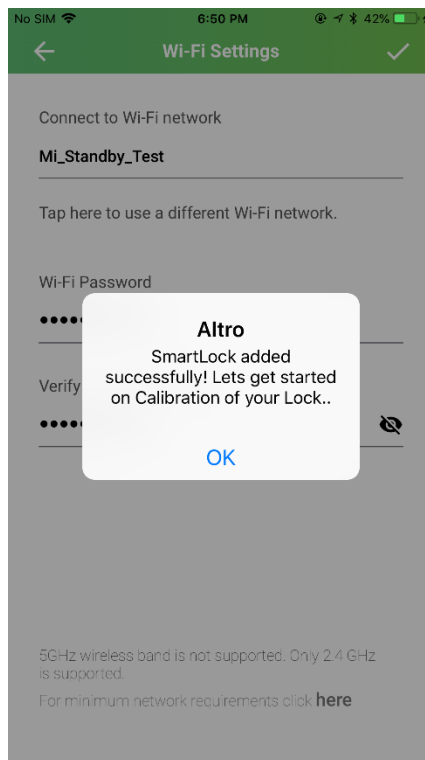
No SIM 6:50 PM 42%

Wi-Fi Settings

Connect to Wi-Fi network

Mi_Standby_Test

Tap here to use a different Wi-Fi network.

Wi-Fi Password

•••••

Verify

•••••

Altro

SmartLock added successfully! Lets get started on Calibration of your Lock..

OK

5GHz wireless band is not supported. Only 2.4 GHz is supported.

For minimum network requirements click here